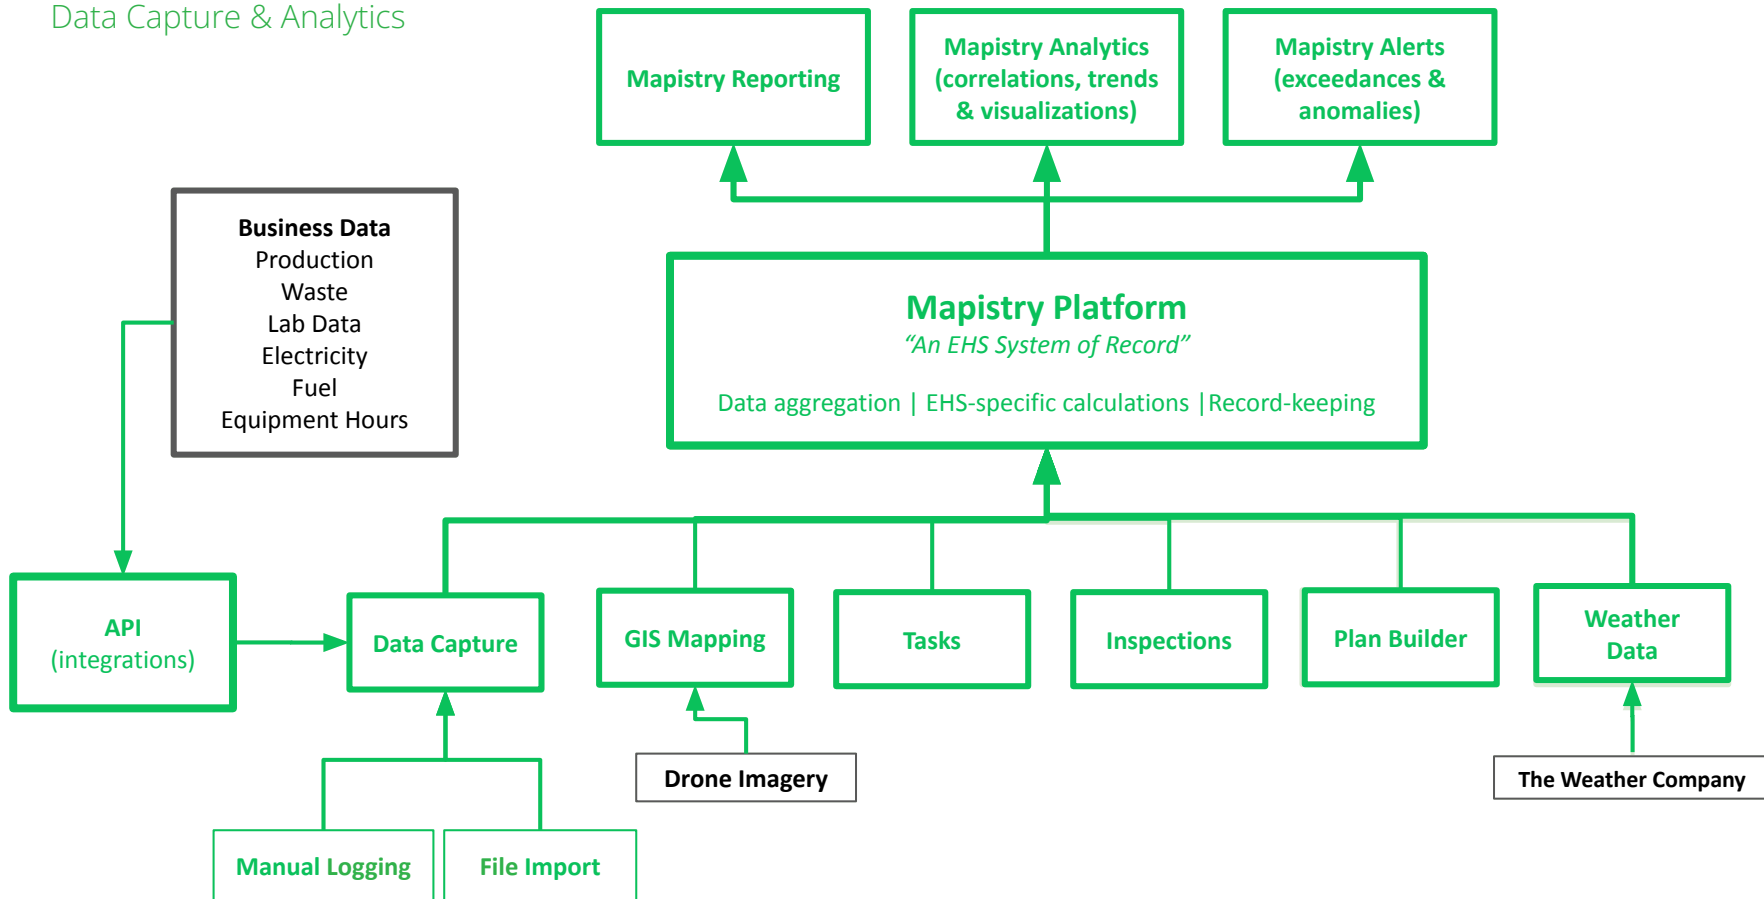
Data Capture & Analytics

Mapistry Reporting

Mapistry Analytics (correlations, trends & visualizations)

Mapistry Alerts (exceedances & anomalies)

Business Data
Production
Waste
Lab Data
Electricity
Fuel
Equipment Hours

Mapistry Platform
"An EHS System of Record"
Data aggregation | EHS-specific calculations |Record-keeping

API (integrations)

Data Capture

GIS Mapping

Tasks

Inspections

Plan Builder

Weather Data

Drone Imagery

The Weather Company

Manual Logging

File Import